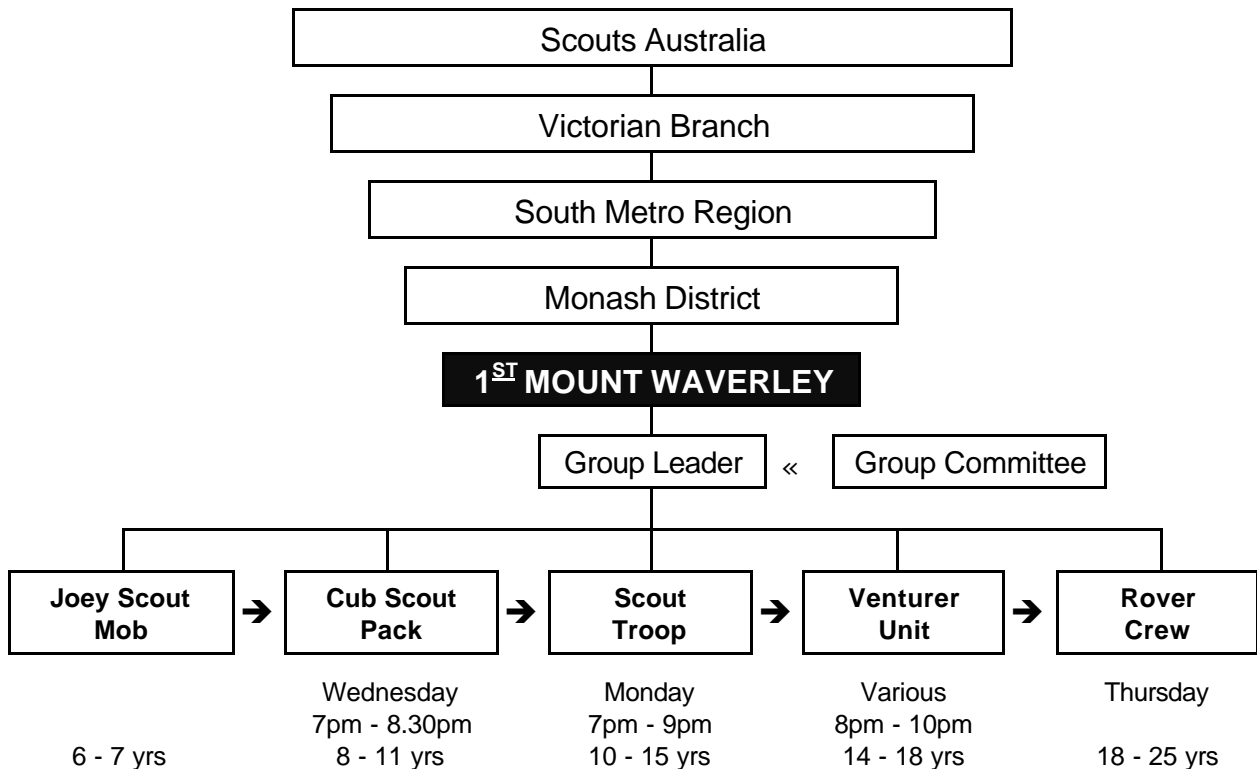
Scouts Australia

Victorian Branch

South Metro Region

Monash District

$1^{\underline{ST}}$ MOUNT WAVERLEY

Group Leader « Group Committee

Joey Scout Mob ➔ Cub Scout Pack ➔ Scout Troop ➔ Venturer Unit ➔ Rover Crew

6 - 7 yrs

Wednesday
7pm - 8.30pm
8 - 11 yrs

Monday
7pm - 9pm
10 - 15 yrs

Various
8pm - 10pm
14 - 18 yrs

Thursday
18 - 25 yrs